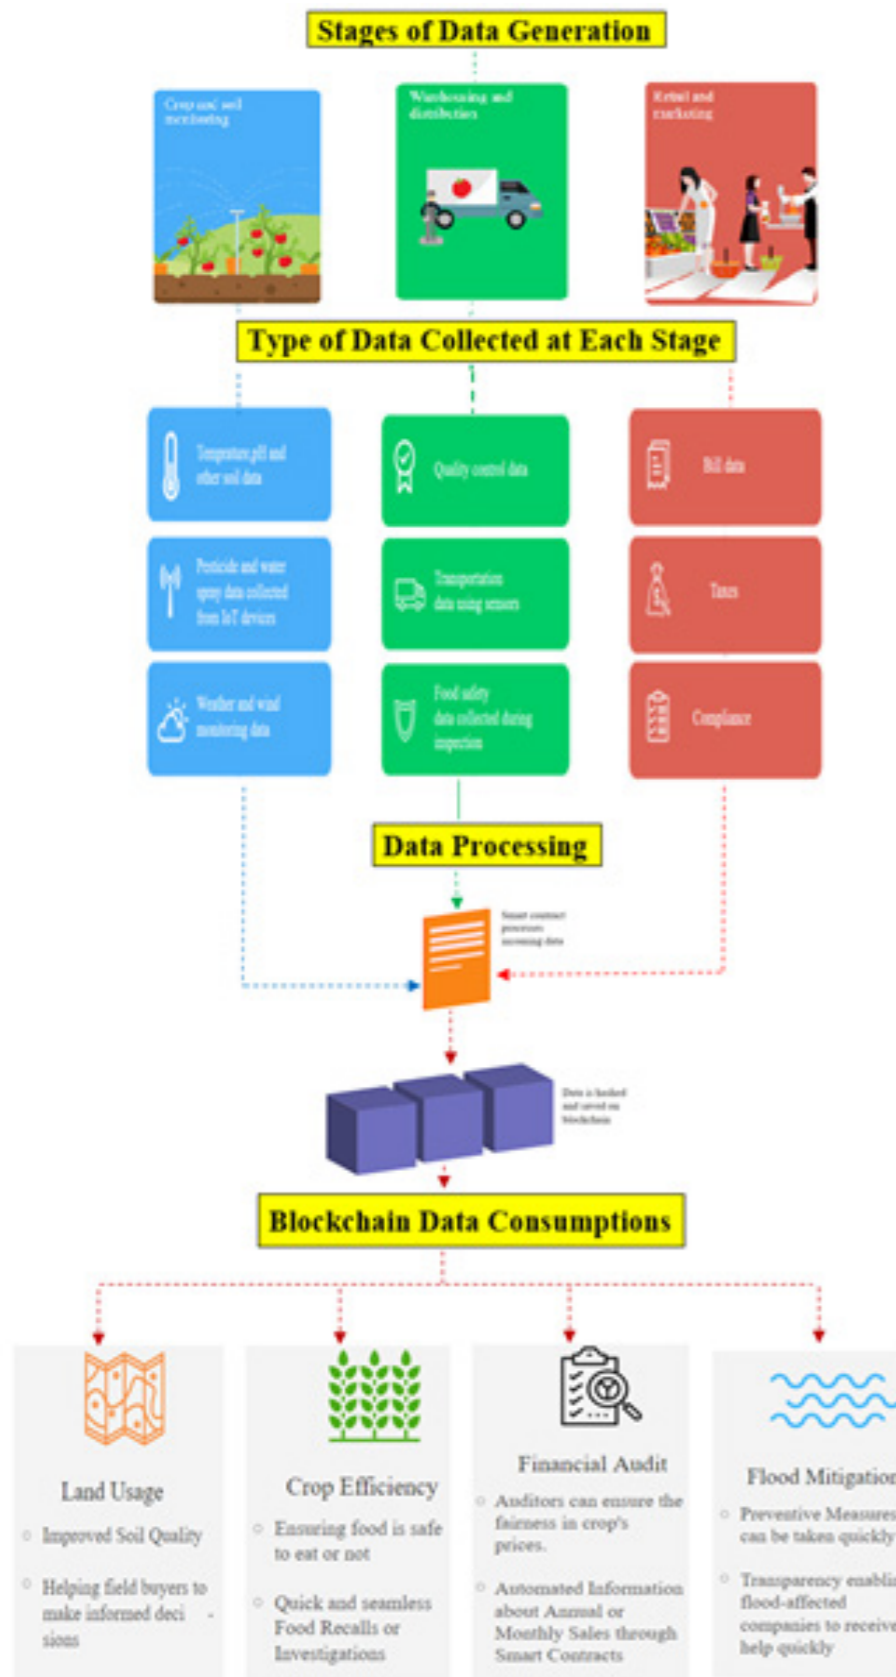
Stages of Data Generation

Crop and soil monitoring

Warehousing and distribution

Retail and marketing

Type of Data Collected at Each Stage

Temperature,pH and other soil data

Pesticide and water spray data collected from IoT devices

Weather and wind monitoring data

Quality control data

Transportation data using sensors

Food safety data collected during inspection

Bill data

Taxes

Compliance

Data Processing

Smart contract processes incoming data

Data is hashed and saved on blockchain

Blockchain Data Consumptions

Land Usage

Improved Soil Quality

Helping field buyers to make informed decisions

Crop Efficiency

Ensuring food is safe to eat or not

Quick and seamless Food Recalls or Investigations

Financial Audit

Auditors can ensure the fairness in crop's prices.

Automated Information about Annual or Monthly Sales through Smart Contracts

Flood Mitigation

Preventive Measures can be taken quickly

Transparency enabli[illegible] flood-affected companies to receive help quickly